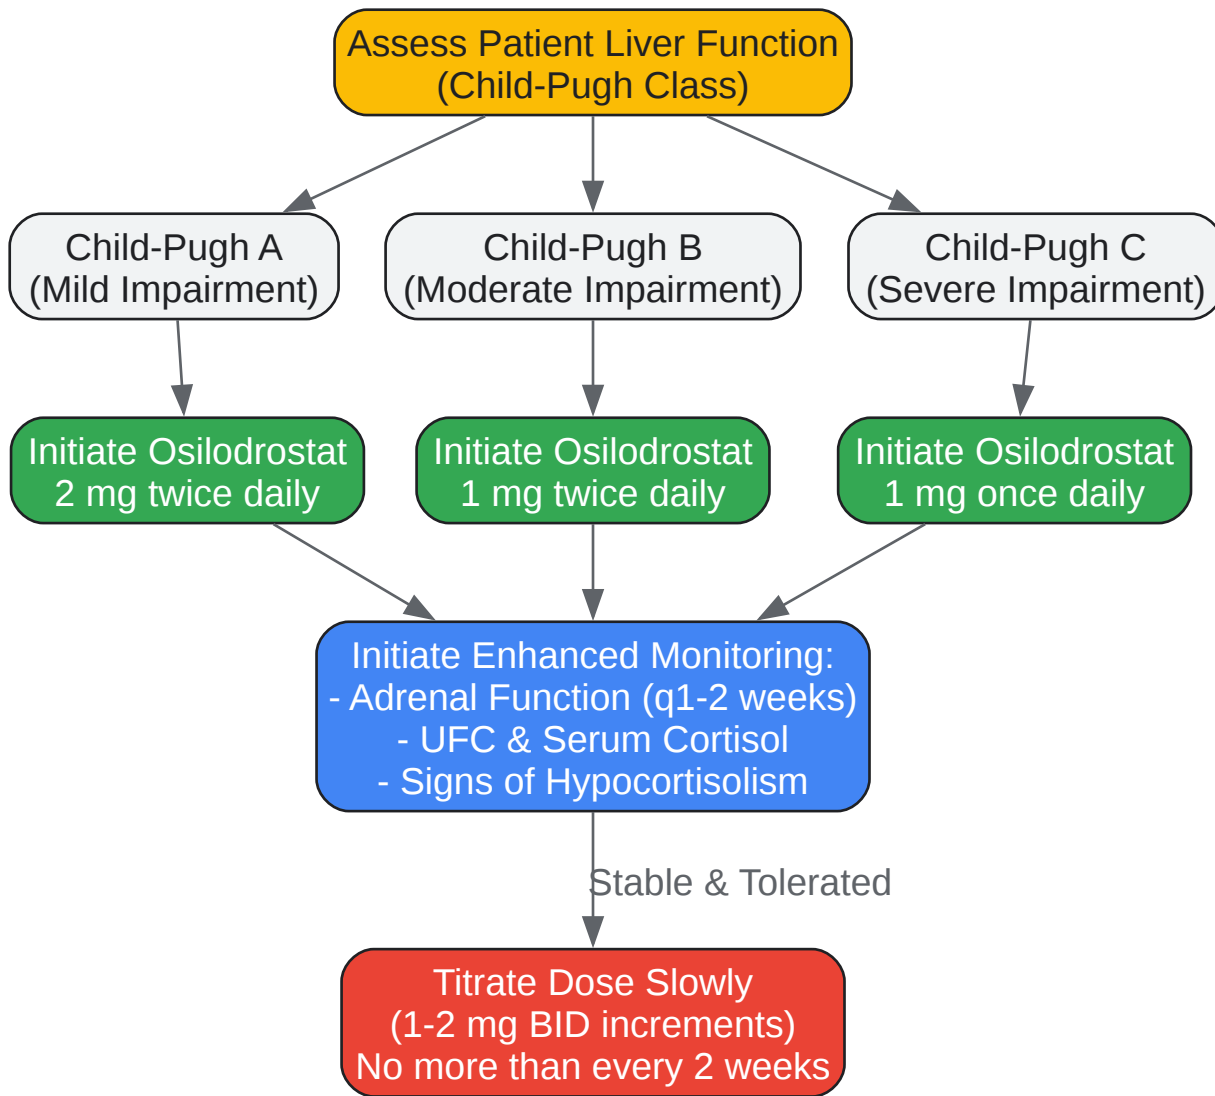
Assess Patient Liver Function
(Child-Pugh Class)

Child-Pugh A
(Mild Impairment)

Child-Pugh B
(Moderate Impairment)

Child-Pugh C
(Severe Impairment)

Initiate Osilodrostat
2 mg twice daily

Initiate Osilodrostat
1 mg twice daily

Initiate Osilodrostat
1 mg once daily

Initiate Enhanced Monitoring:
- Adrenal Function (q1-2 weeks)
- UFC & Serum Cortisol
- Signs of Hypocortisolism

Stable & Tolerated

Titrate Dose Slowly
(1-2 mg BID increments)
No more than every 2 weeks